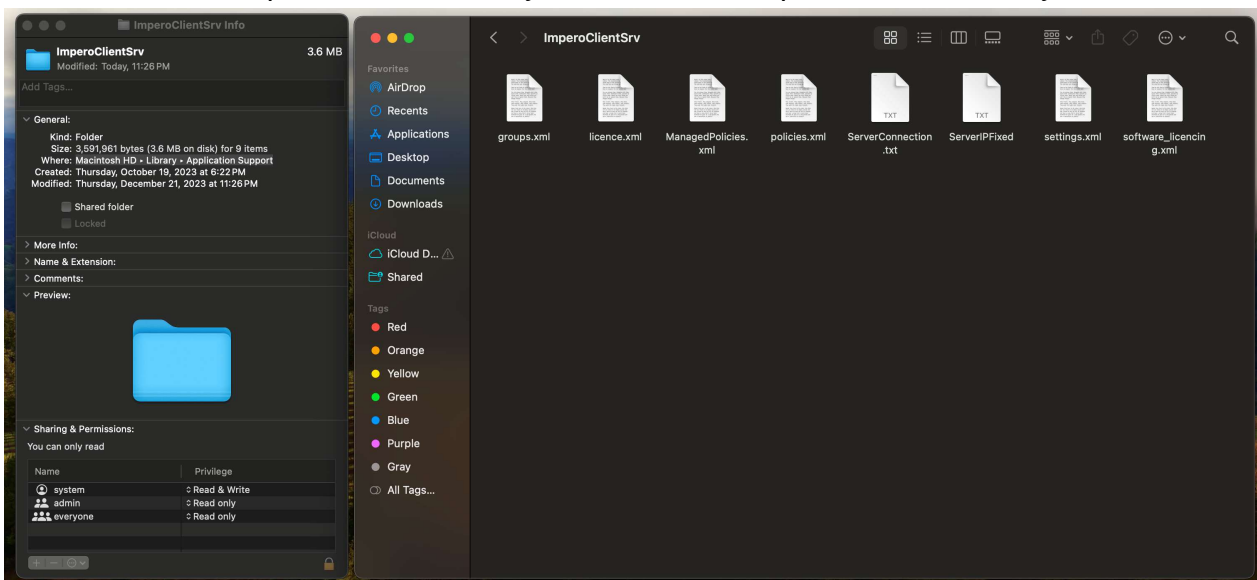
ImperoClientSrv Info

ImperoClientSrv 3.6 MB
Modified: Today, 11:26 PM

Add Tags...

General:
Kind: Folder
Size: 3,591,961 bytes (3.6 MB on disk) for 9 items
Where: Macintosh HD ▸ Library ▸ Application Support
Created: Thursday, October 19, 2023 at 6:22 PM
Modified: Thursday, December 21, 2023 at 11:26 PM

Shared folder
Locked

More Info:
Name & Extension:
Comments:
Preview:

Sharing & Permissions:
You can only read

| Name | Privilege |
|---|---|
| system | Read & Write |
| admin | Read only |
| everyone | Read only |

ImperoClientSrv

Favorites
AirDrop
Recents
Applications
Desktop
Documents
Downloads

iCloud
iCloud D...
Shared

Tags
Red
Orange
Yellow
Green
Blue
Purple
Gray
All Tags...

groups.xml
licence.xml
ManagedPolicies.xml
policies.xml
TXT
ServerConnection.txt
TXT
ServerIPFixed
settings.xml
software_licencing.xml